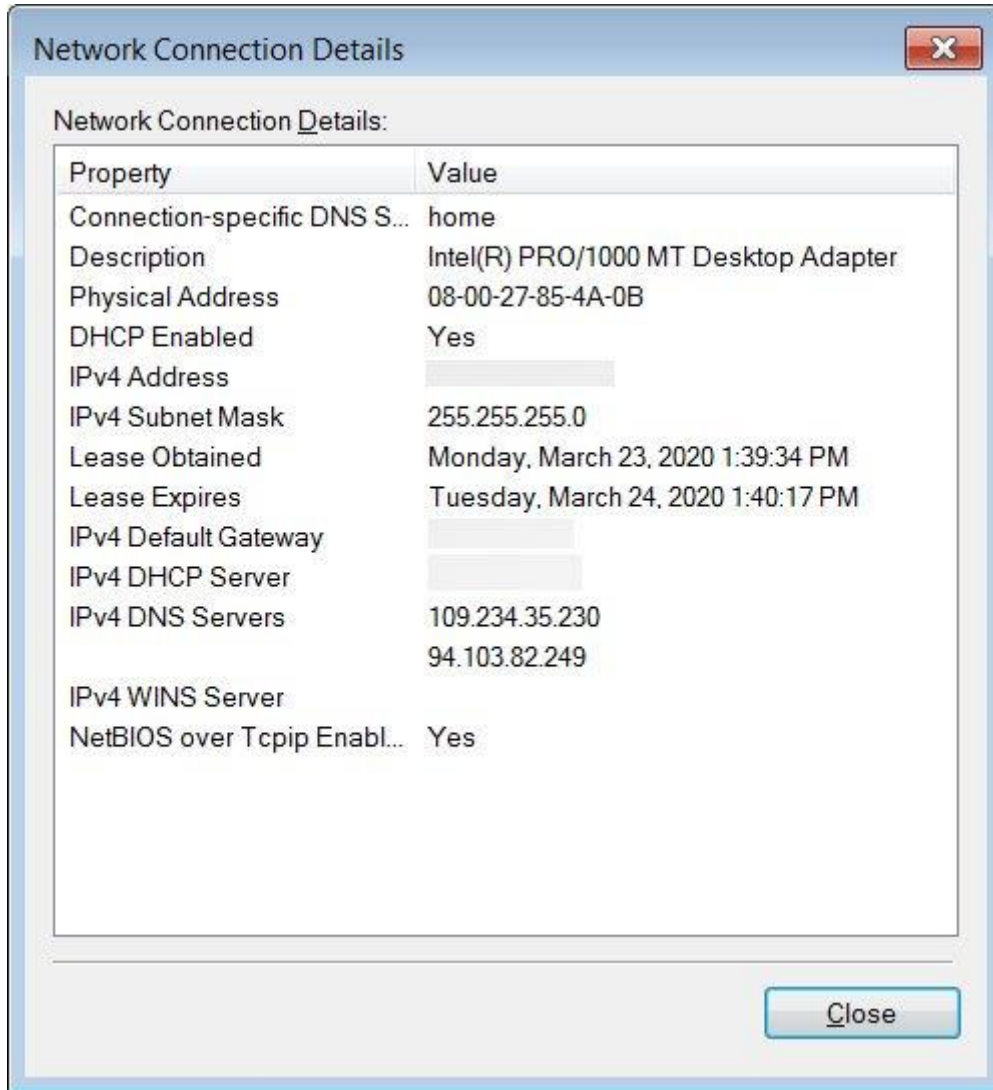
Network Connection Details

Network Connection Details:

| Property | Value |
|---|---|
| Connection-specific DNS S... | home |
| Description | Intel(R) PRO/1000 MT Desktop Adapter |
| Physical Address | 08-00-27-85-4A-0B |
| DHCP Enabled | Yes |
| IPv4 Address | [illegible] |
| IPv4 Subnet Mask | 255.255.255.0 |
| Lease Obtained | Monday, March 23, 2020 1:39:34 PM |
| Lease Expires | Tuesday, March 24, 2020 1:40:17 PM |
| IPv4 Default Gateway | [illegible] |
| IPv4 DHCP Server | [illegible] |
| IPv4 DNS Servers | 109.234.35.230 |
| | 94.103.82.249 |
| IPv4 WINS Server | |
| NetBIOS over Tcpip Enabl... | Yes |

Close